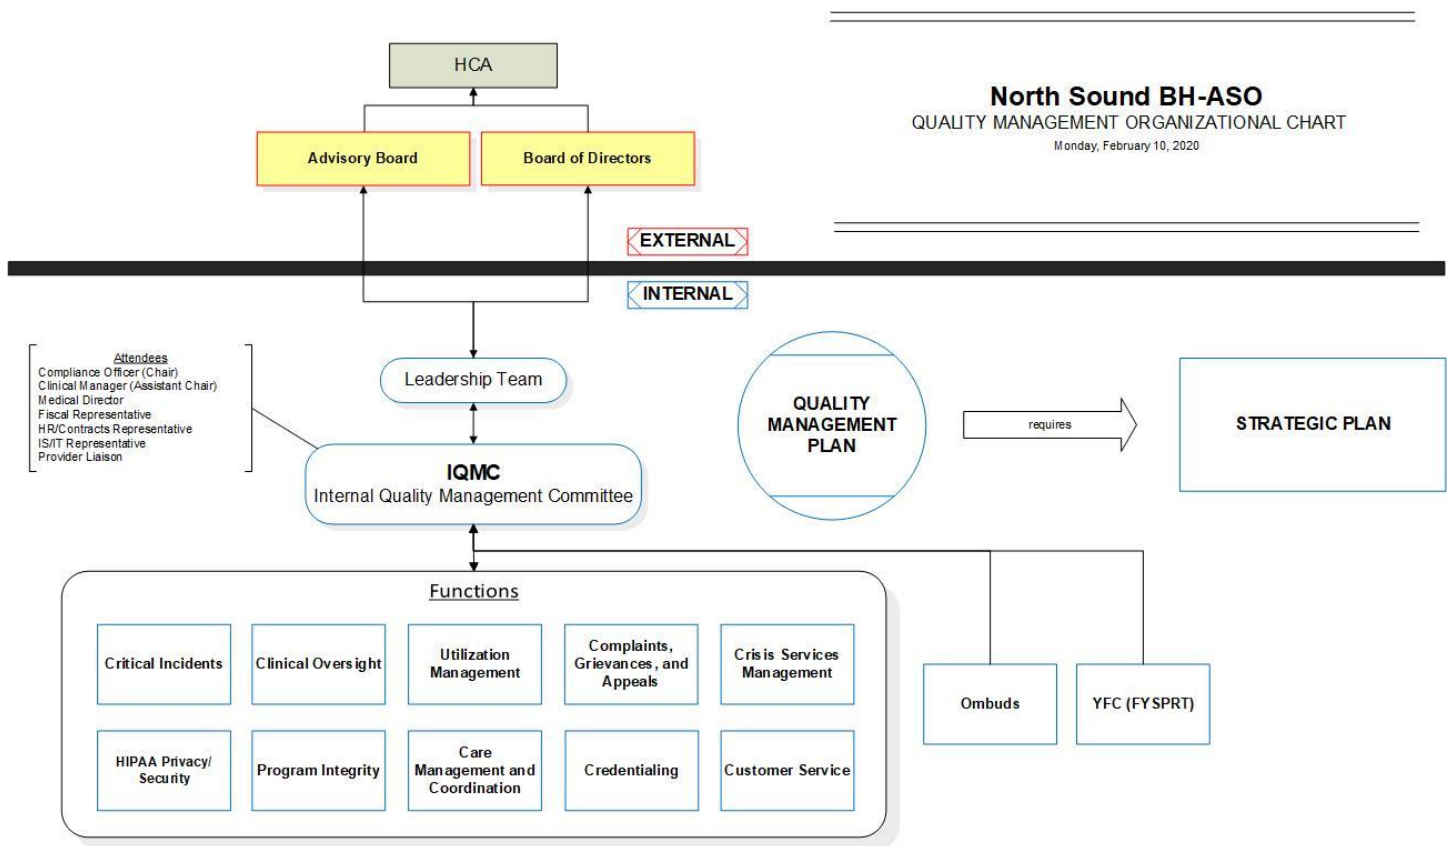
North Sound BH-ASO
QUALITY MANAGEMENT ORGANIZATIONAL CHART
Monday, February 10, 2020

HCA

Advisory Board

Board of Directors

EXTERNAL

INTERNAL

Attendees
Compliance Officer (Chair)
Clinical Manager (Assistant Chair)
Medical Director
Fiscal Representative
HR/Contracts Representative
IS/IT Representative
Provider Liaison

Leadership Team

IQMC
Internal Quality Management Committee

QUALITY MANAGEMENT PLAN

requires

STRATEGIC PLAN

Functions

Critical Incidents

Clinical Oversight

Utilization Management

Complaints, Grievances, and Appeals

Crisis Services Management

HIPAA Privacy/ Security

Program Integrity

Care Management and Coordination

Credentialing

Customer Service

Ombuds

YFC (FYSPRT)